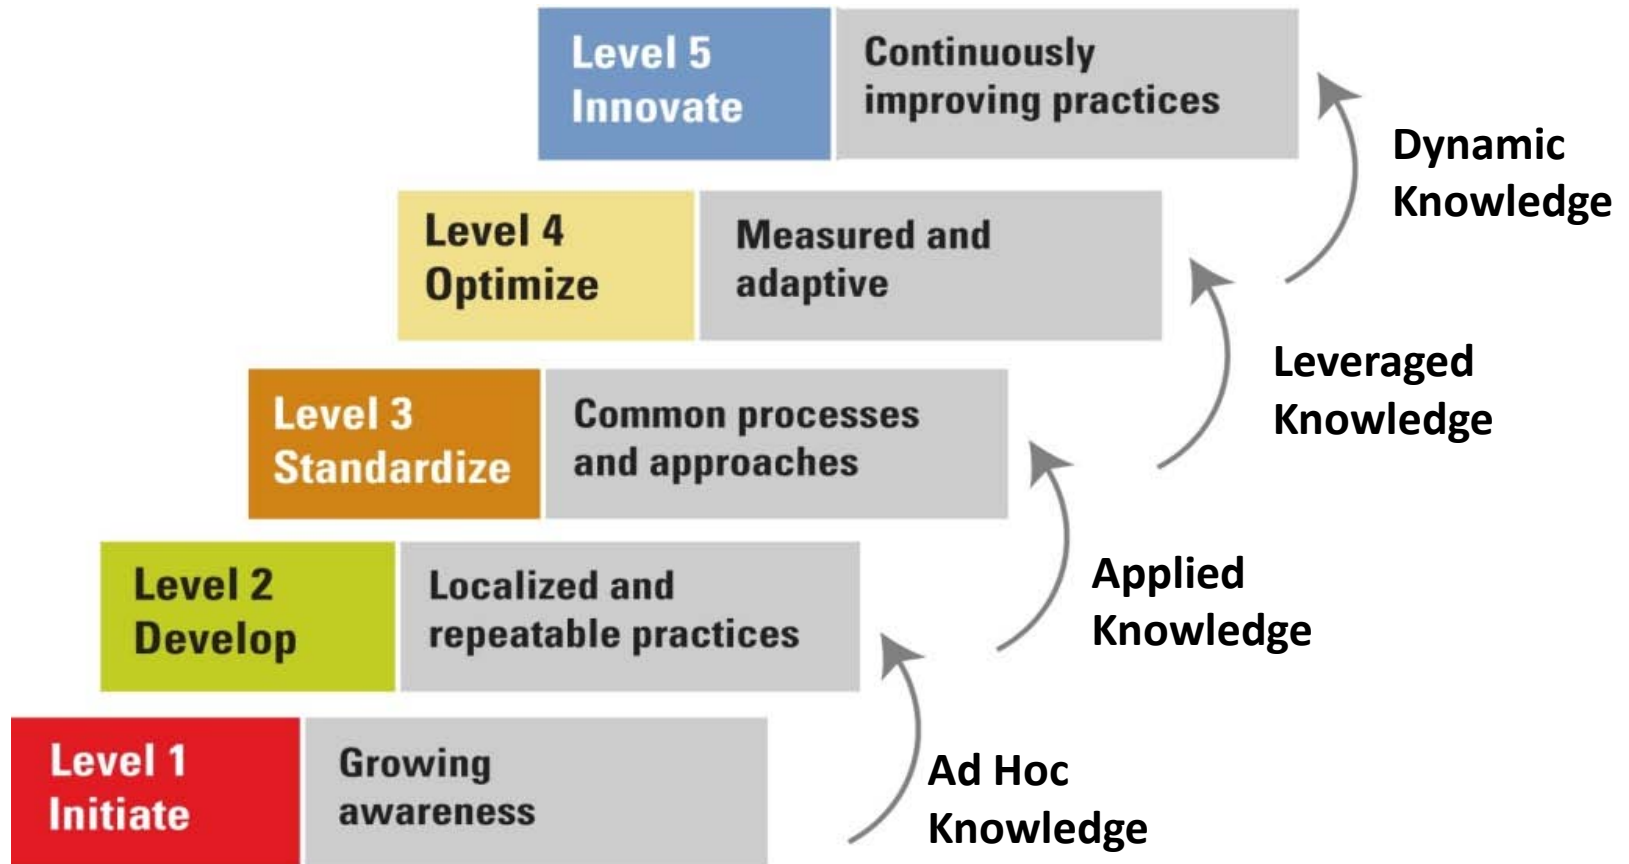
Level 5
Innovate

Continuously improving practices

Dynamic Knowledge

Level 4
Optimize

Measured and adaptive

Leveraged Knowledge

Level 3
Standardize

Common processes and approaches

Applied Knowledge

Level 2
Develop

Localized and repeatable practices

Ad Hoc Knowledge

Level 1
Initiate

Growing awareness